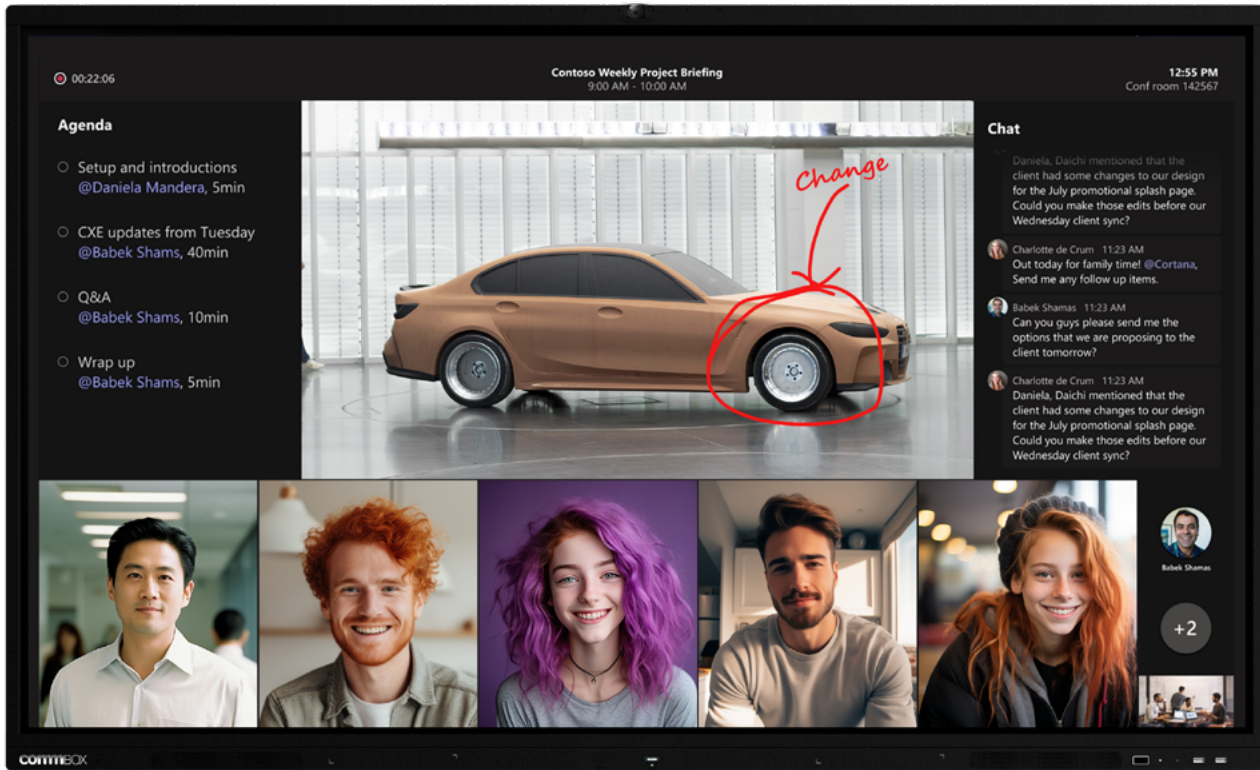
00:22:06

Contoso Weekly Project Briefing
9:00 AM - 10:00 AM

12:55 PM
Conf room 142567

Agenda

Setup and introductions
@Daniela Mandera, 5min

CXE updates from Tuesday
@Babek Shams, 40min

Q&A
@Babek Shams, 10min

Wrap up
@Babek Shams, 5min

Change

Chat

Daniela, Daichi mentioned that the client had some changes to our design for the July promotional splash page. Could you make those edits before our Wednesday client sync?

Charlotte de Crum 11:23 AM
Out today for family time! @Cortana, Send me any follow up items.

Babek Shamas 11:23 AM
Can you guys please send me the options that we are proposing to the client tomorrow?

Charlotte de Crum 11:23 AM
Daniela, Daichi mentioned that the client had some changes to our design for the July promotional splash page. Could you make those edits before our Wednesday client sync?

Babek Shamas

+2

COMMBOX